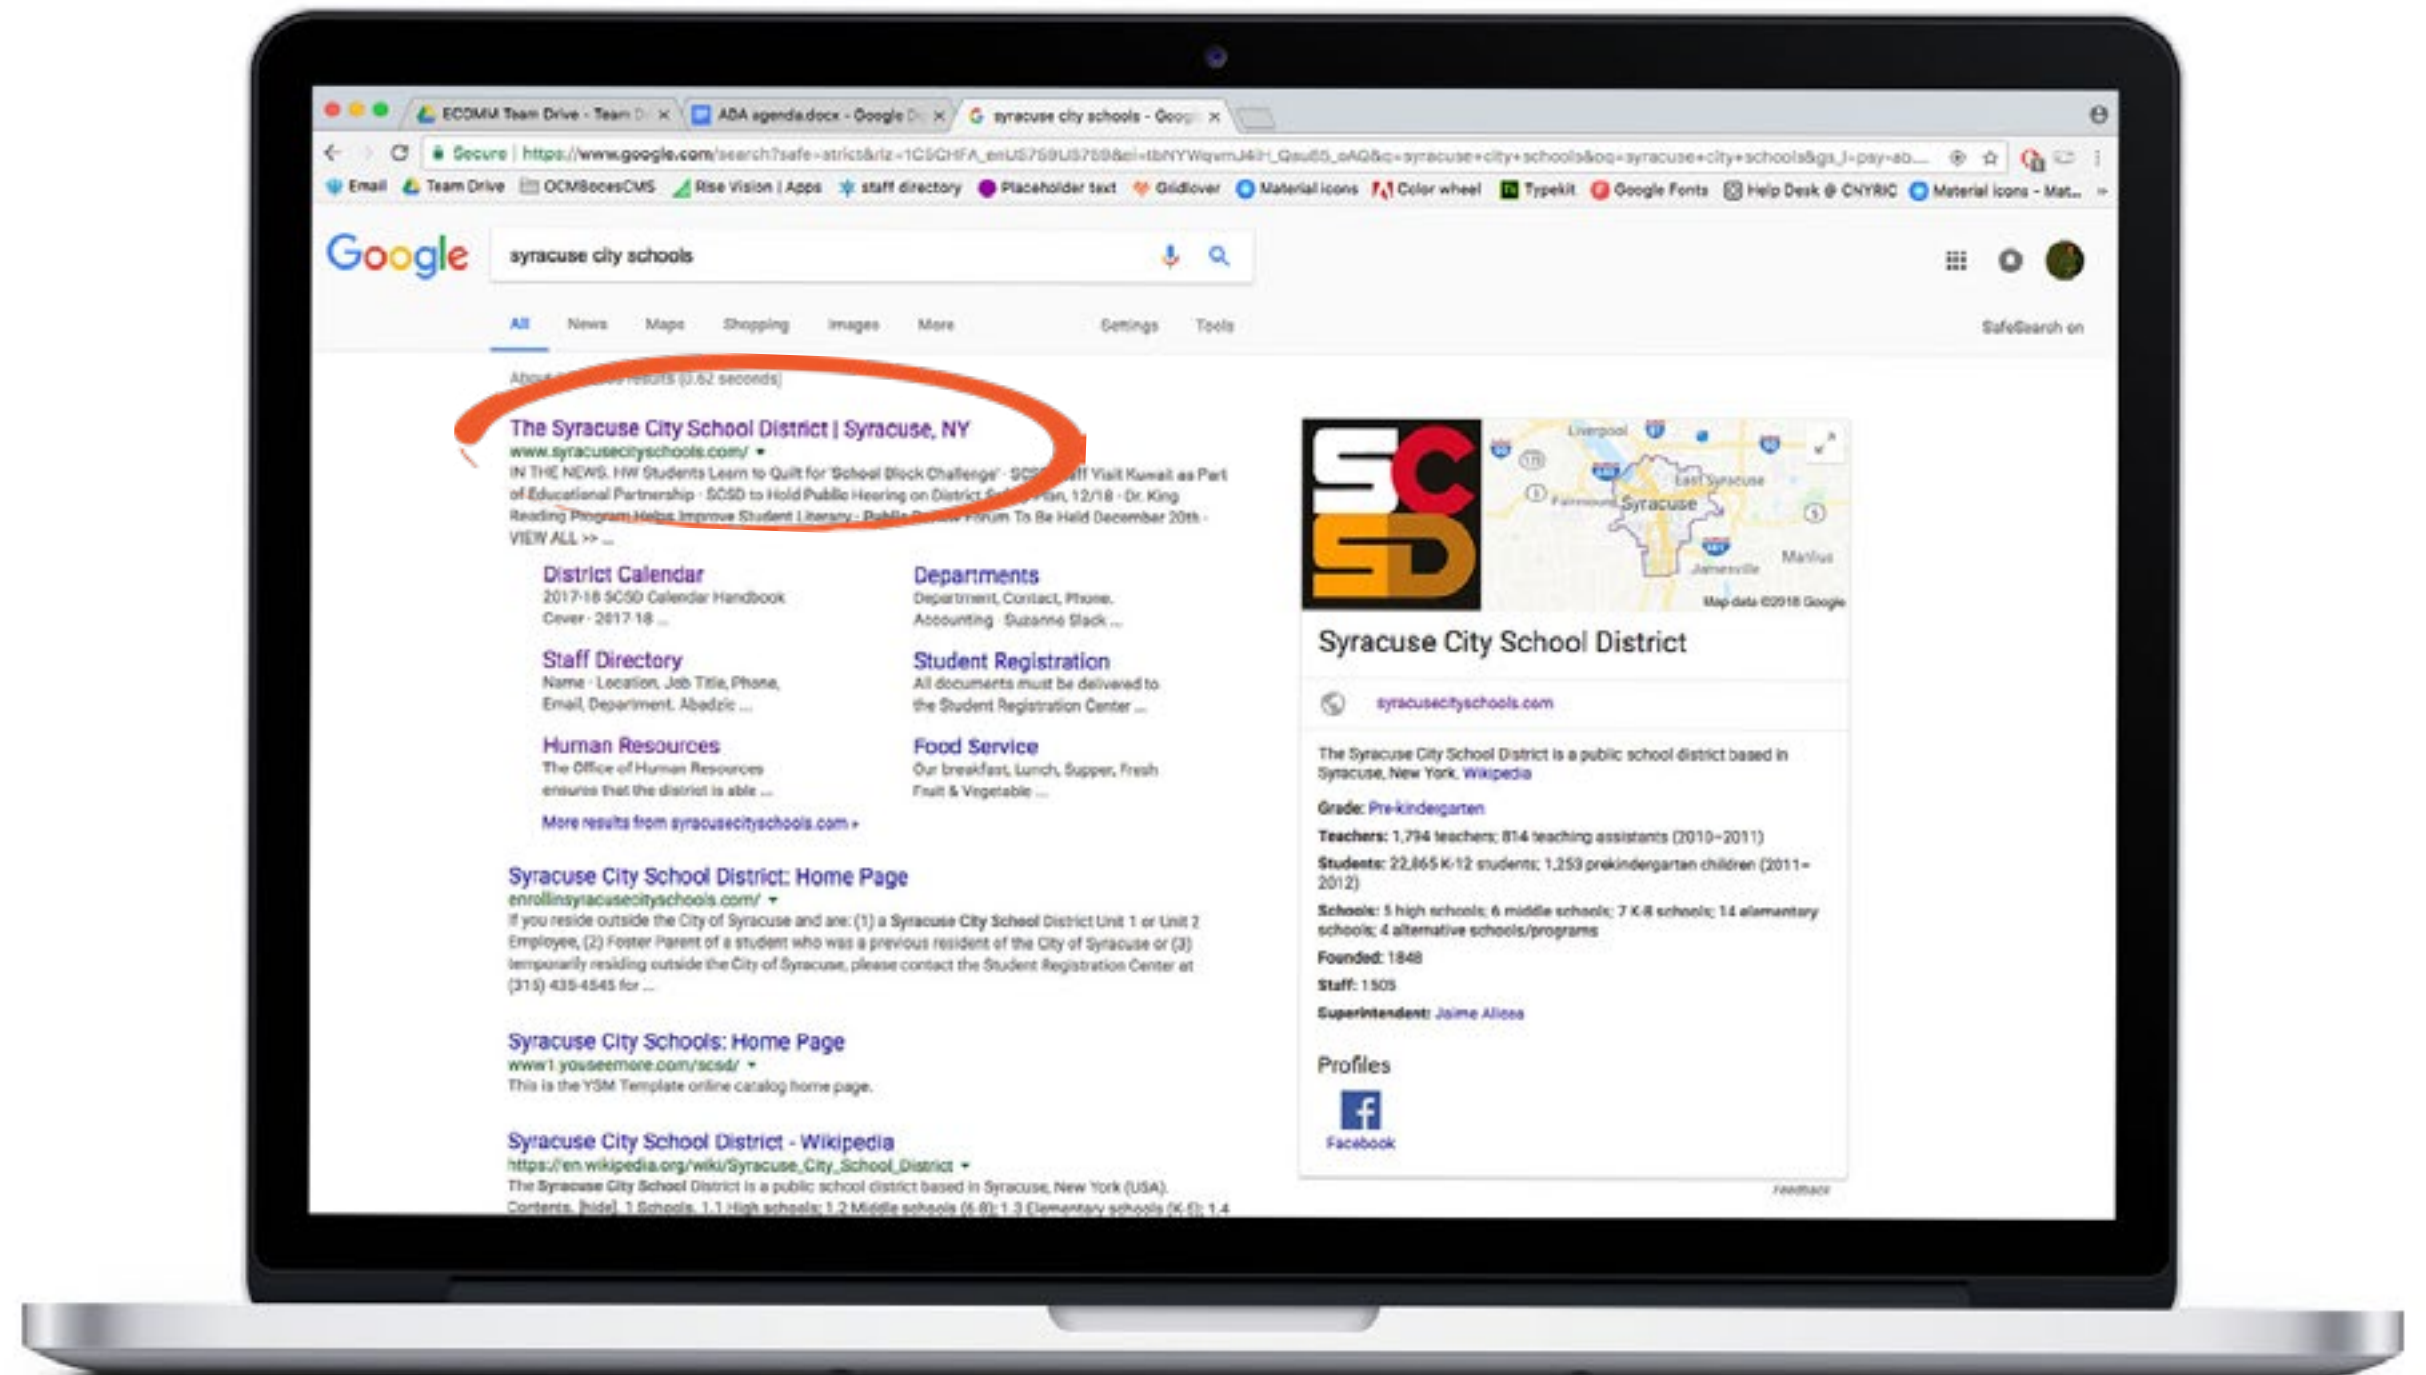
ECOMM Team Drive - Team D ×
ABA agenda.docx - Google D ×
syracuse city schools - Goog ×

Secure | https://www.google.com/search?safe=strict&rlz=1C5CHFA_enUS759US759&ei=tbNYWqwmJ4H_Qsu65_oAQ&q=syracuse+city+schools&oq=syracuse+city+schools&gs_l=psy-ab....

Email | Team Drive | OCMBocesCMS | Rise Vision | Apps | staff directory | Placeholder text | Gridlover | Material icons | Color wheel | Typekit | Google Fonts | Help Desk @ CNYRIC | Material icons - Mat...

Google

syracuse city schools

All | News | Maps | Shopping | Images | More | Settings | Tools

SafeSearch on

About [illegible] results (0.62 seconds)

The Syracuse City School District | Syracuse, NY
www.syracusecityschools.com/
IN THE NEWS. HW Students Learn to Quilt for 'School Block Challenge' · SCS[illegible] Visit Kuwait as Part of Educational Partnership · SCSD to Hold Public Hearing on District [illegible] Plan, 12/18 · Dr. King Reading Program Helps Improve Student Literacy · Public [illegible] Forum To Be Held December 20th · VIEW ALL >> ...

District Calendar
2017-18 SCSD Calendar Handbook Cover · 2017-18 ...

Departments
Department, Contact, Phone. Accounting · Suzanne Slack ...

Staff Directory
Name · Location, Job Title, Phone, Email, Department. Abadzic ...

Student Registration
All documents must be delivered to the Student Registration Center ...

Human Resources
The Office of Human Resources ensures that the district is able ...

Food Service
Our breakfast, Lunch, Supper, Fresh Fruit & Vegetable ...

More results from syracusecityschools.com »

Syracuse City School District: Home Page
enrollinsyracusecityschools.com/
If you reside outside the City of Syracuse and are: (1) a Syracuse City School District Unit 1 or Unit 2 Employee, (2) Foster Parent of a student who was a previous resident of the City of Syracuse or (3) temporarily residing outside the City of Syracuse, please contact the Student Registration Center at (315) 435-4545 for ...

Syracuse City Schools: Home Page
www1.youseemore.com/scsd/
This is the YSM Template online catalog home page.

Syracuse City School District - Wikipedia
https://en.wikipedia.org/wiki/Syracuse_City_School_District
The Syracuse City School District is a public school district based in Syracuse, New York (USA). Contents. [hide]. 1 Schools. 1.1 High schools; 1.2 Middle schools (6-8); 1.3 Elementary schools (K-5); 1.4

SCSD

Liverpool | East Syracuse | Fairmount | Syracuse | Manlius | Jamesville
Map data ©2018 Google

Syracuse City School District

syracusecityschools.com

The Syracuse City School District is a public school district based in Syracuse, New York. Wikipedia

Grade: Pre-kindergarten
Teachers: 1,794 teachers; 814 teaching assistants (2010–2011)
Students: 22,865 K-12 students; 1,253 prekindergarten children (2011–2012)
Schools: 5 high schools; 6 middle schools; 7 K-8 schools; 14 elementary schools; 4 alternative schools/programs
Founded: 1848
Staff: 1505
Superintendent: Jaime Alicea

Profiles
Facebook

Feedback